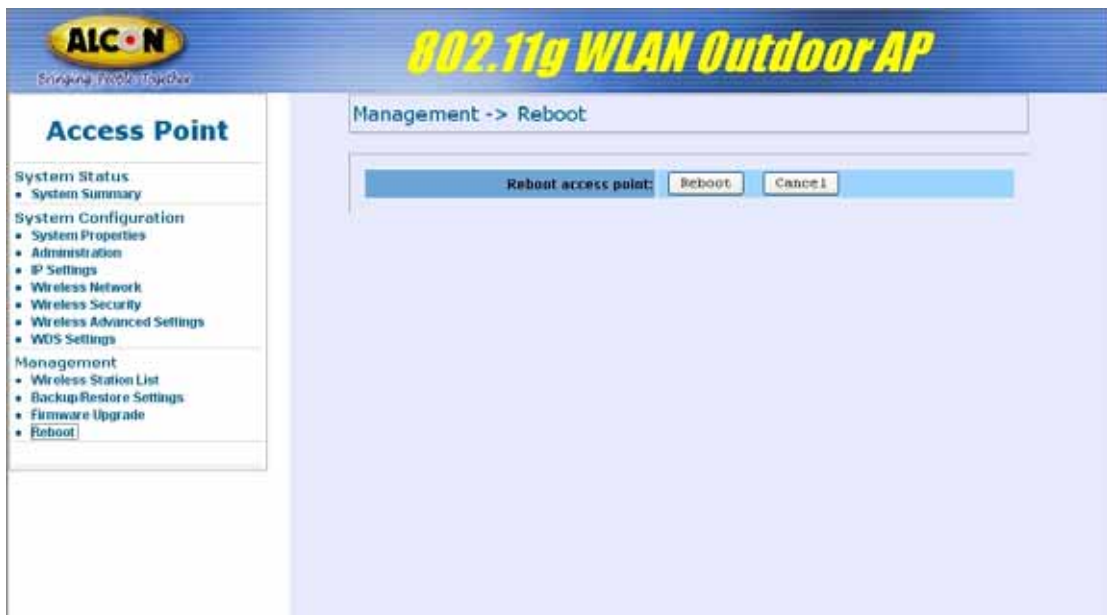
ALCON
Bringing People Together

802.11g WLAN Outdoor AP

Access Point

System Status
• System Summary

System Configuration
• System Properties
• Administration
• IP Settings
• Wireless Network
• Wireless Security
• Wireless Advanced Settings
• WDS Settings

Management
• Wireless Station List
• Backup/Restore Settings
• Firmware Upgrade
• Reboot

Management -> Reboot

Reboot access point: Reboot Cancel